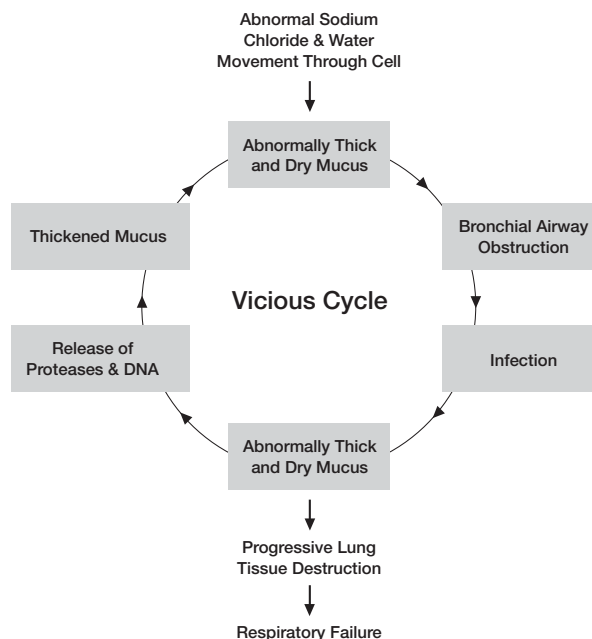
Abnormal Sodium Chloride & Water Movement Through Cell

Abnormally Thick and Dry Mucus

Bronchial Airway Obstruction

Infection

Abnormally Thick and Dry Mucus

Release of Proteases & DNA

Thickened Mucus

Vicious Cycle

Progressive Lung Tissue Destruction

Respiratory Failure